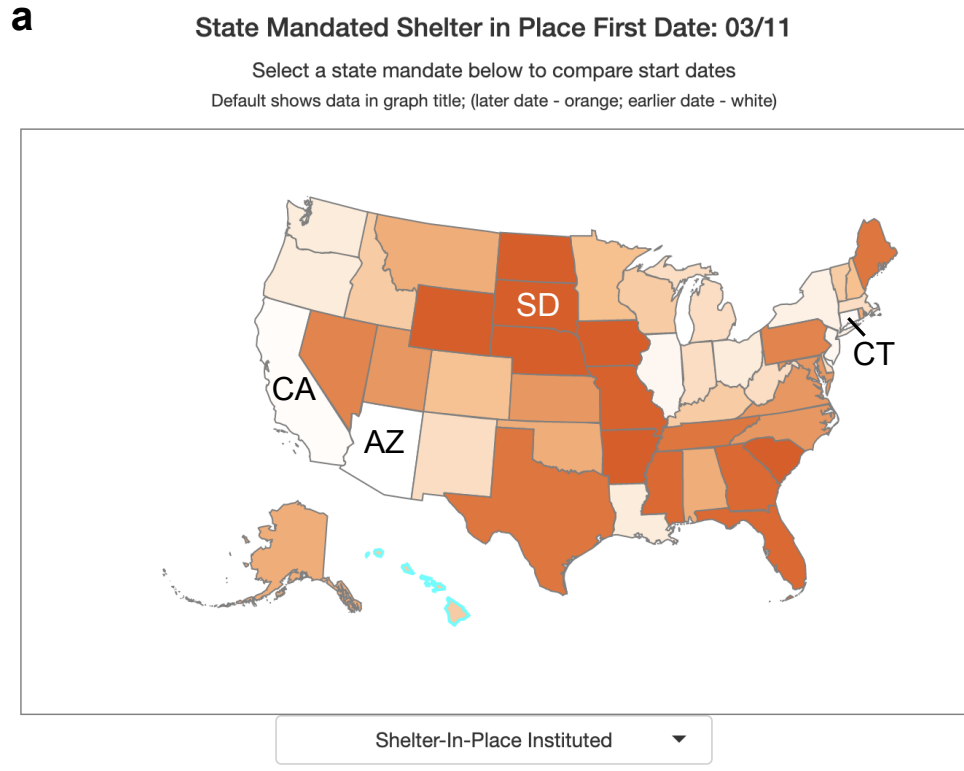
a

State Mandated Shelter in Place First Date: 03/11

Select a state mandate below to compare start dates

Default shows data in graph title; (later date - orange; earlier date - white)

SD

CT

CA

AZ

Shelter-In-Place Instituted